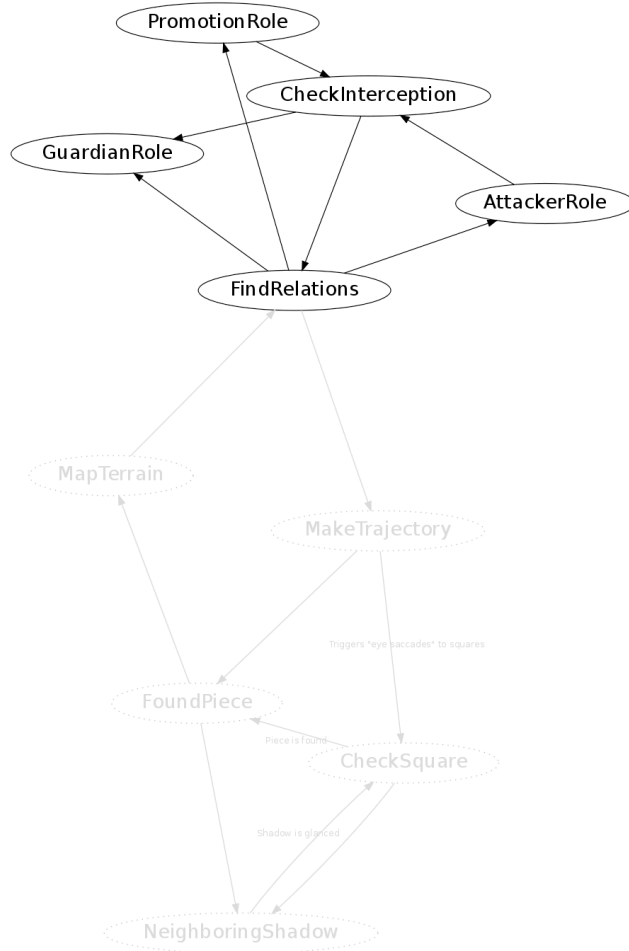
PromotionRole

CheckInterception

GuardianRole

AttackerRole

FindRelations

MapTerrain

MakeTrajectory

Triggers "eye saccades" to squares

FoundPiece

Piece is found

CheckSquare

Shadow is glanced

NeighboringShadow